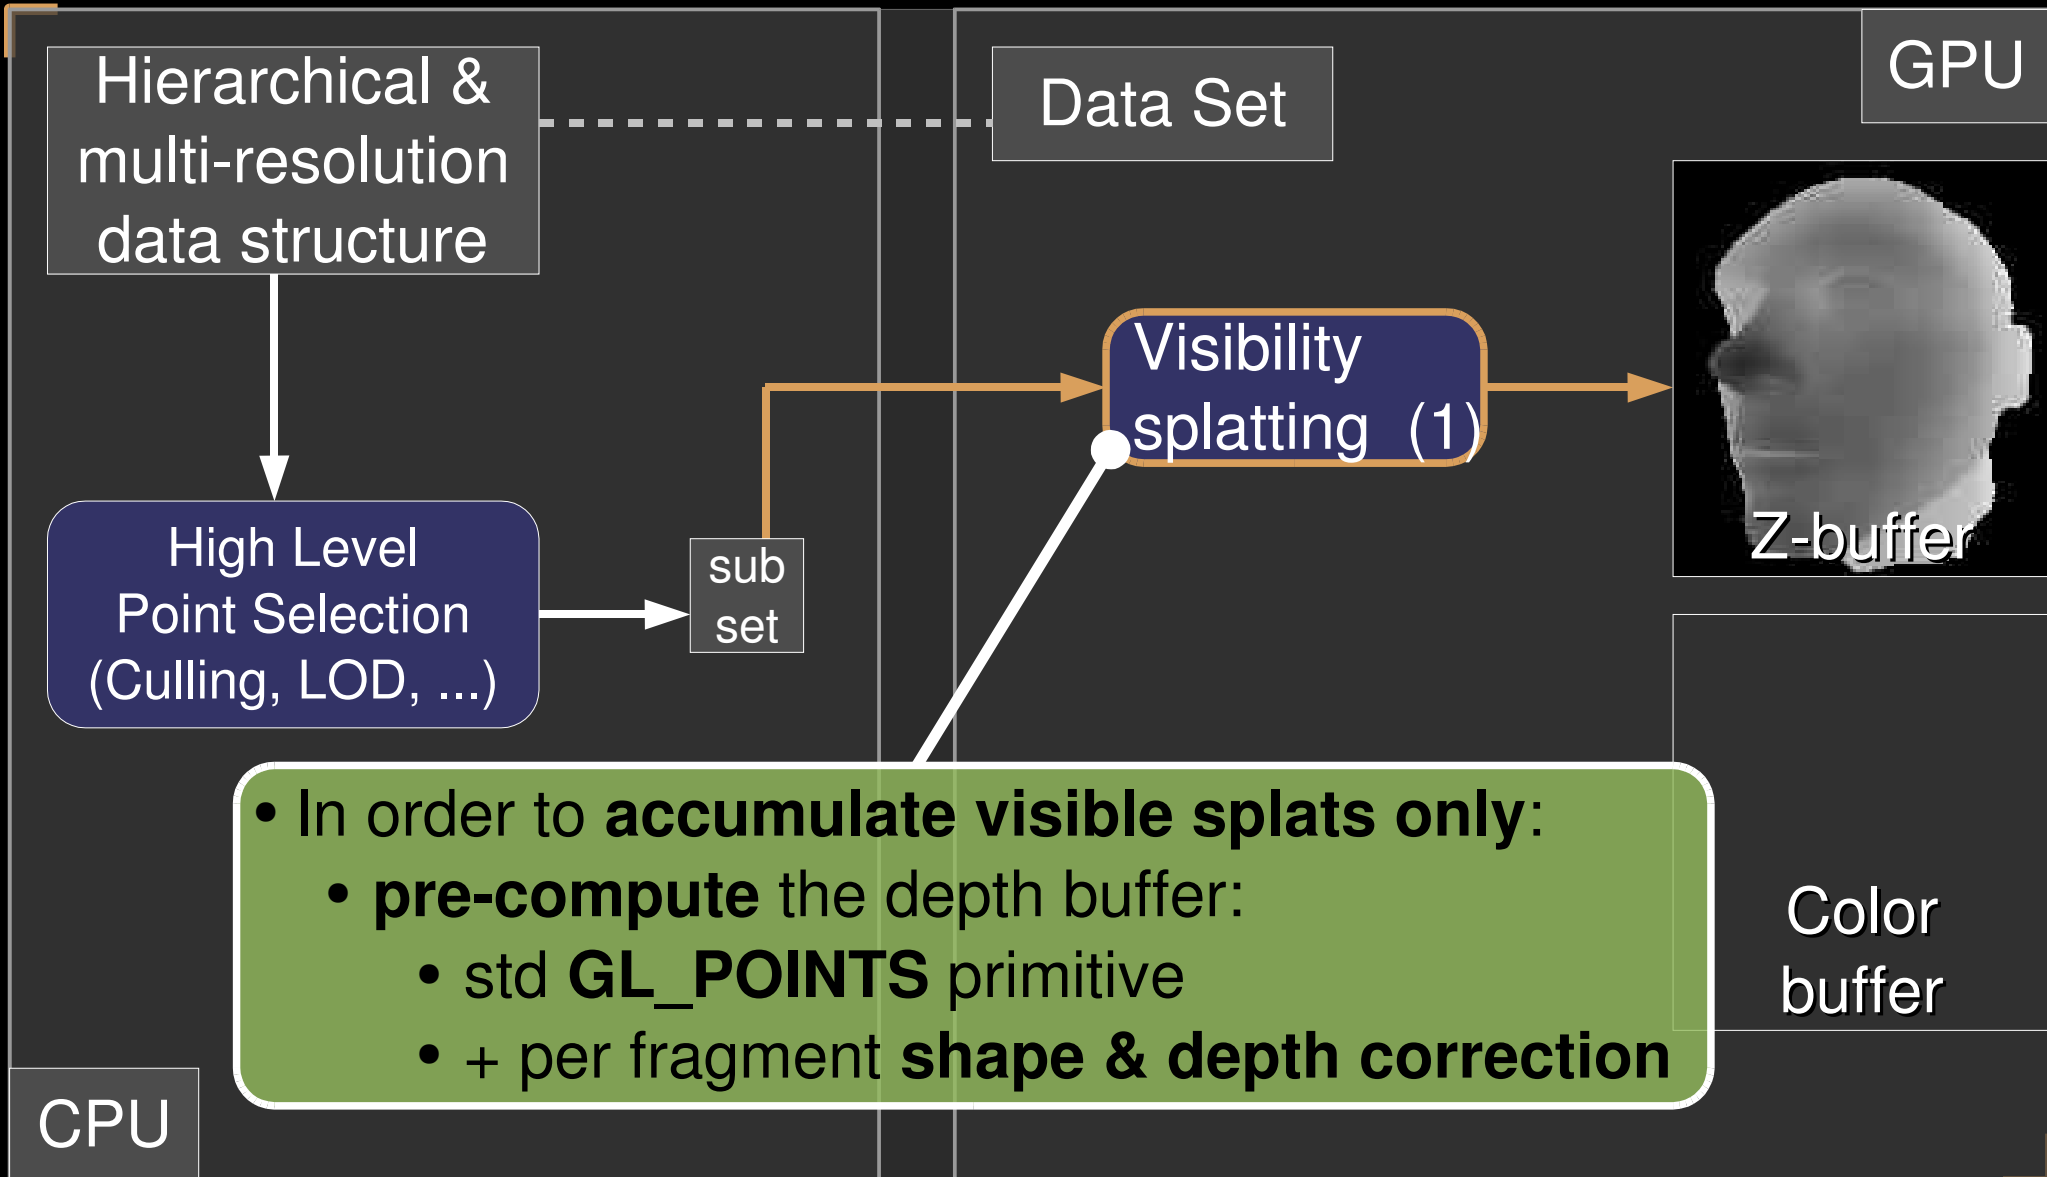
Hierarchical & multi-resolution data structure

Data Set

GPU

Visibility splatting (1)

Z-buffer

High Level Point Selection (Culling, LOD, ...)

sub set

• In order to **accumulate visible splats only**:
• **pre-compute** the depth buffer:
• std **GL_POINTS** primitive
• + per fragment **shape & depth correction**

Color buffer

CPU